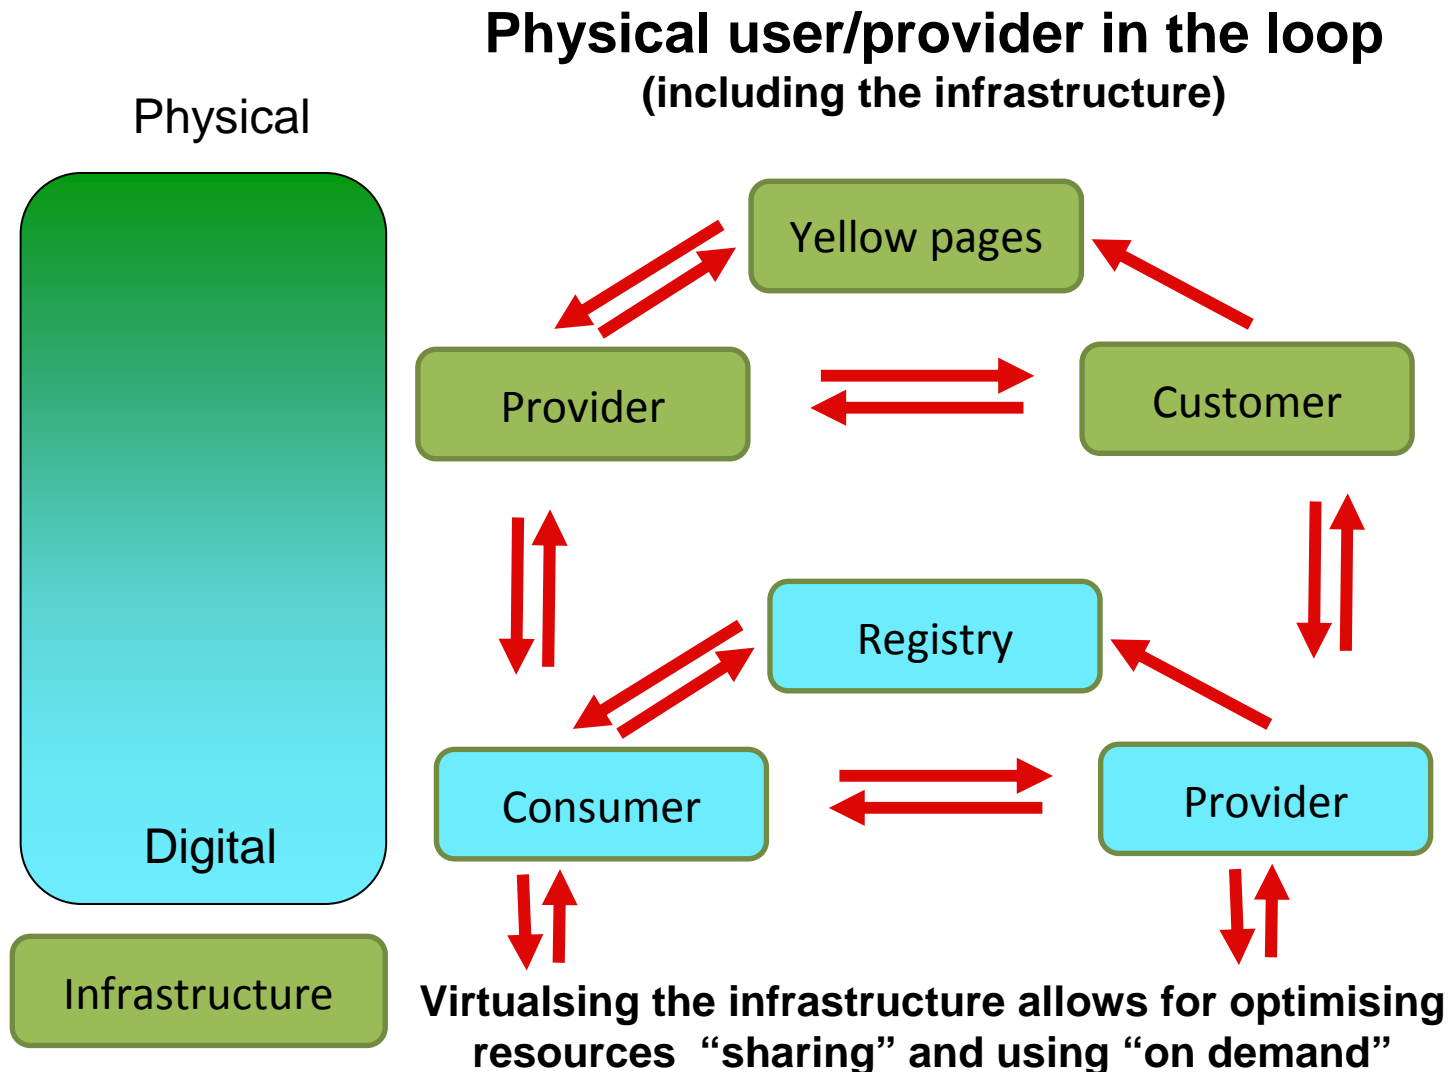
Physical user/provider in the loop
(including the infrastructure)

Physical

Digital

Infrastructure

Yellow pages

Provider

Customer

Registry

Consumer

Provider

Virtualsing the infrastructure allows for optimising resources “sharing” and using “on demand”